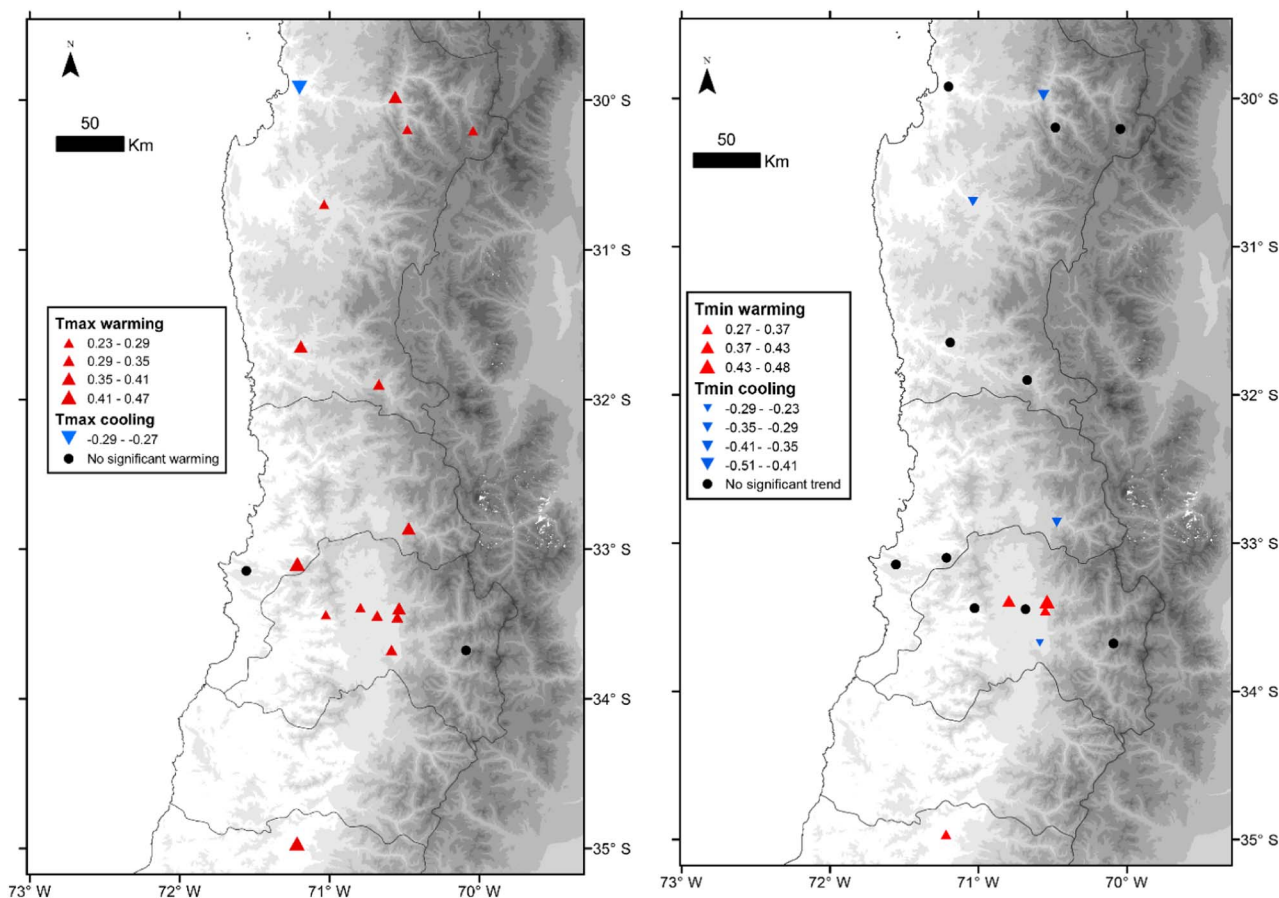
N

50
Km

30° S
31° S
32° S
33° S
34° S
35° S

Tmax warming
0.23 - 0.29
0.29 - 0.35
0.35 - 0.41
0.41 - 0.47
Tmax cooling
-0.29 - -0.27
No significant warming

73° W
72° W
71° W
70° W

N

50
Km

30° S
31° S
32° S
33° S
34° S
35° S

Tmin warming
0.27 - 0.37
0.37 - 0.43
0.43 - 0.48
Tmin cooling
-0.29 - -0.23
-0.35 - -0.29
-0.41- -0.35
-0.51 - -0.41
No significant trend

73° W
72° W
71° W
70° W